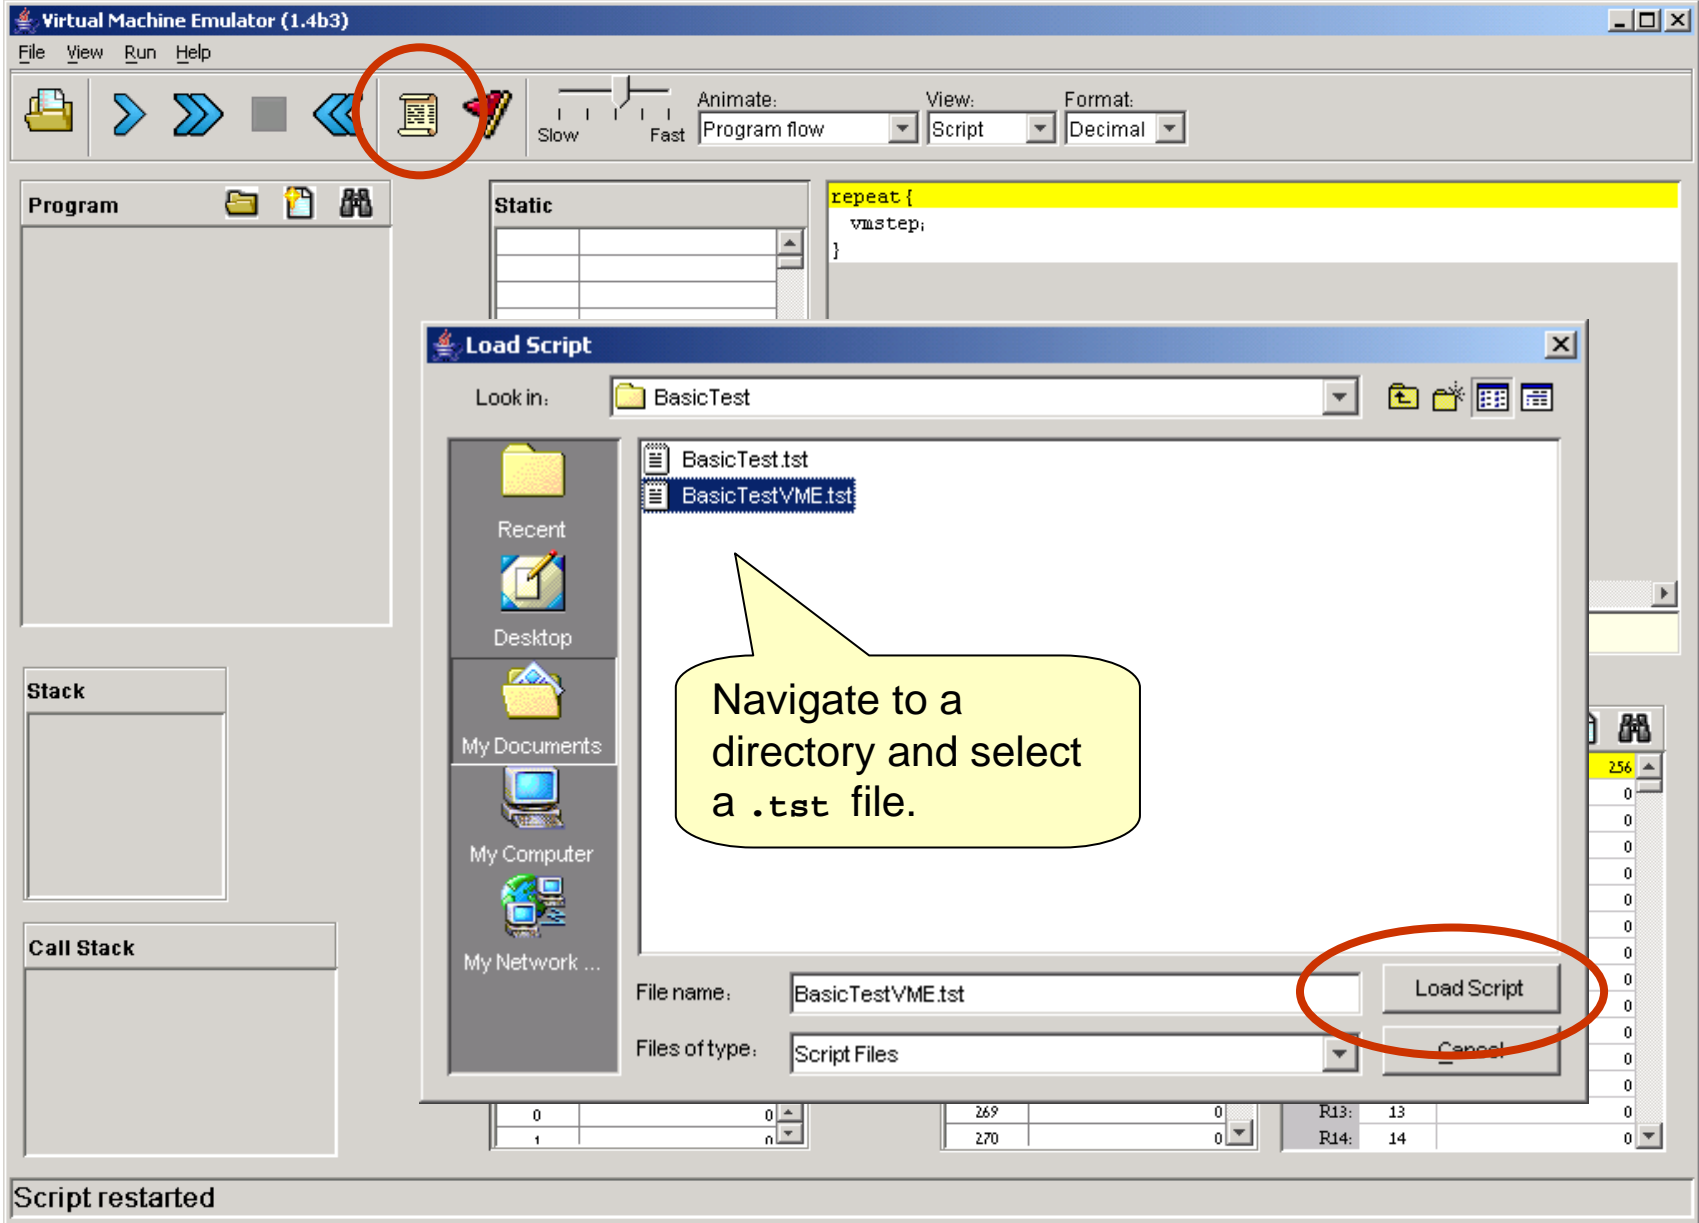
Virtual Machine Emulator (1.4b3)

File View Run Help

Slow Fast

Animate: Program flow

View: Script

Format: Decimal

Program

Static

repeat {
vmstep;
}

Load Script

Look in: BasicTest

BasicTest.tst

BasicTestVME.tst

Recent

Desktop

My Documents

My Computer

My Network ...

Navigate to a directory and select a .tst file.

File name: BasicTestVME.tst

Files of type: Script Files

Load Script

Cancel

Stack

Call Stack

256
0
0
0
0
0
0
0
0
0
0
0
0

| 0 | 0 |
|---|---|
| 1 | 0 |

| 269 | 0 |
|---|---|
| 270 | 0 |

| R13: | 13 | 0 |
|---|---|---|
| R14: | 14 | 0 |

Script restarted